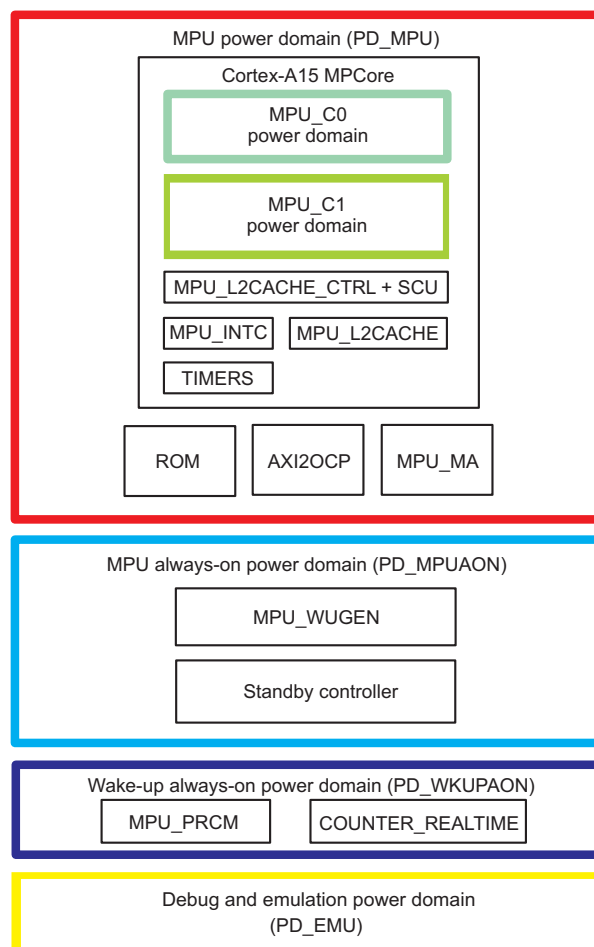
MPU power domain (PD_MPU)

Cortex-A15 MPCore

MPU_C0
power domain

MPU_C1
power domain

MPU_L2CACHE_CTRL + SCU

MPU_INTC

MPU_L2CACHE

TIMERS

ROM

AXI2OCP

MPU_MA

MPU always-on power domain (PD_MPUAON)

MPU_WUGEN

Standby controller

Wake-up always-on power domain (PD_WKUPAON)

MPU_PRCM

COUNTER_REALTIME

Debug and emulation power domain
(PD_EMU)